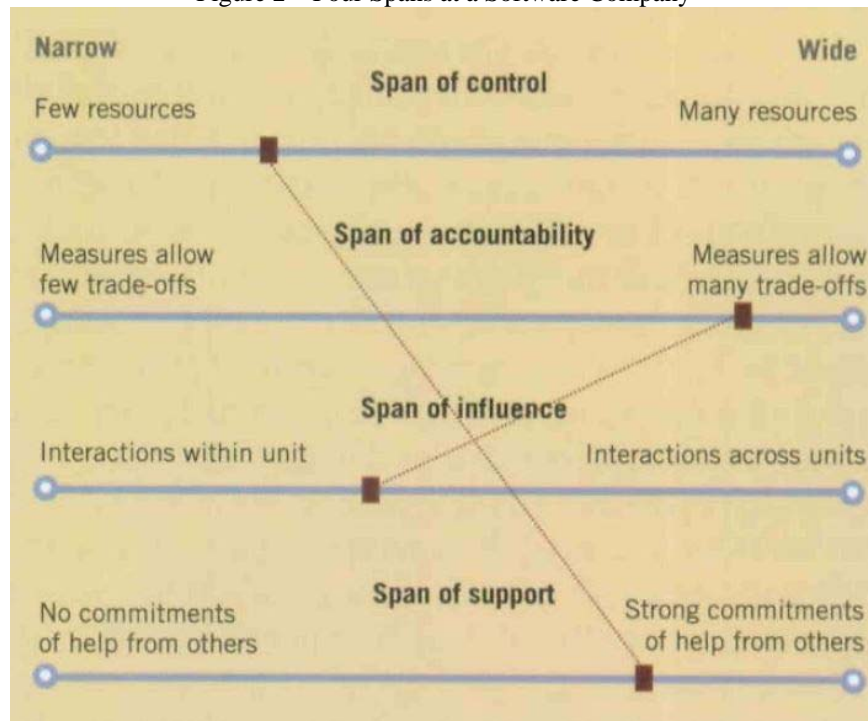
Figure 2 – Four Spans at a Software Company

Narrow

Wide

Span of control

Few resources

Many resources

Span of accountability

Measures allow few trade-offs

Measures allow many trade-offs

Span of influence

Interactions within unit

Interactions across units

Span of support

No commitments of help from others

Strong commitments of help from others